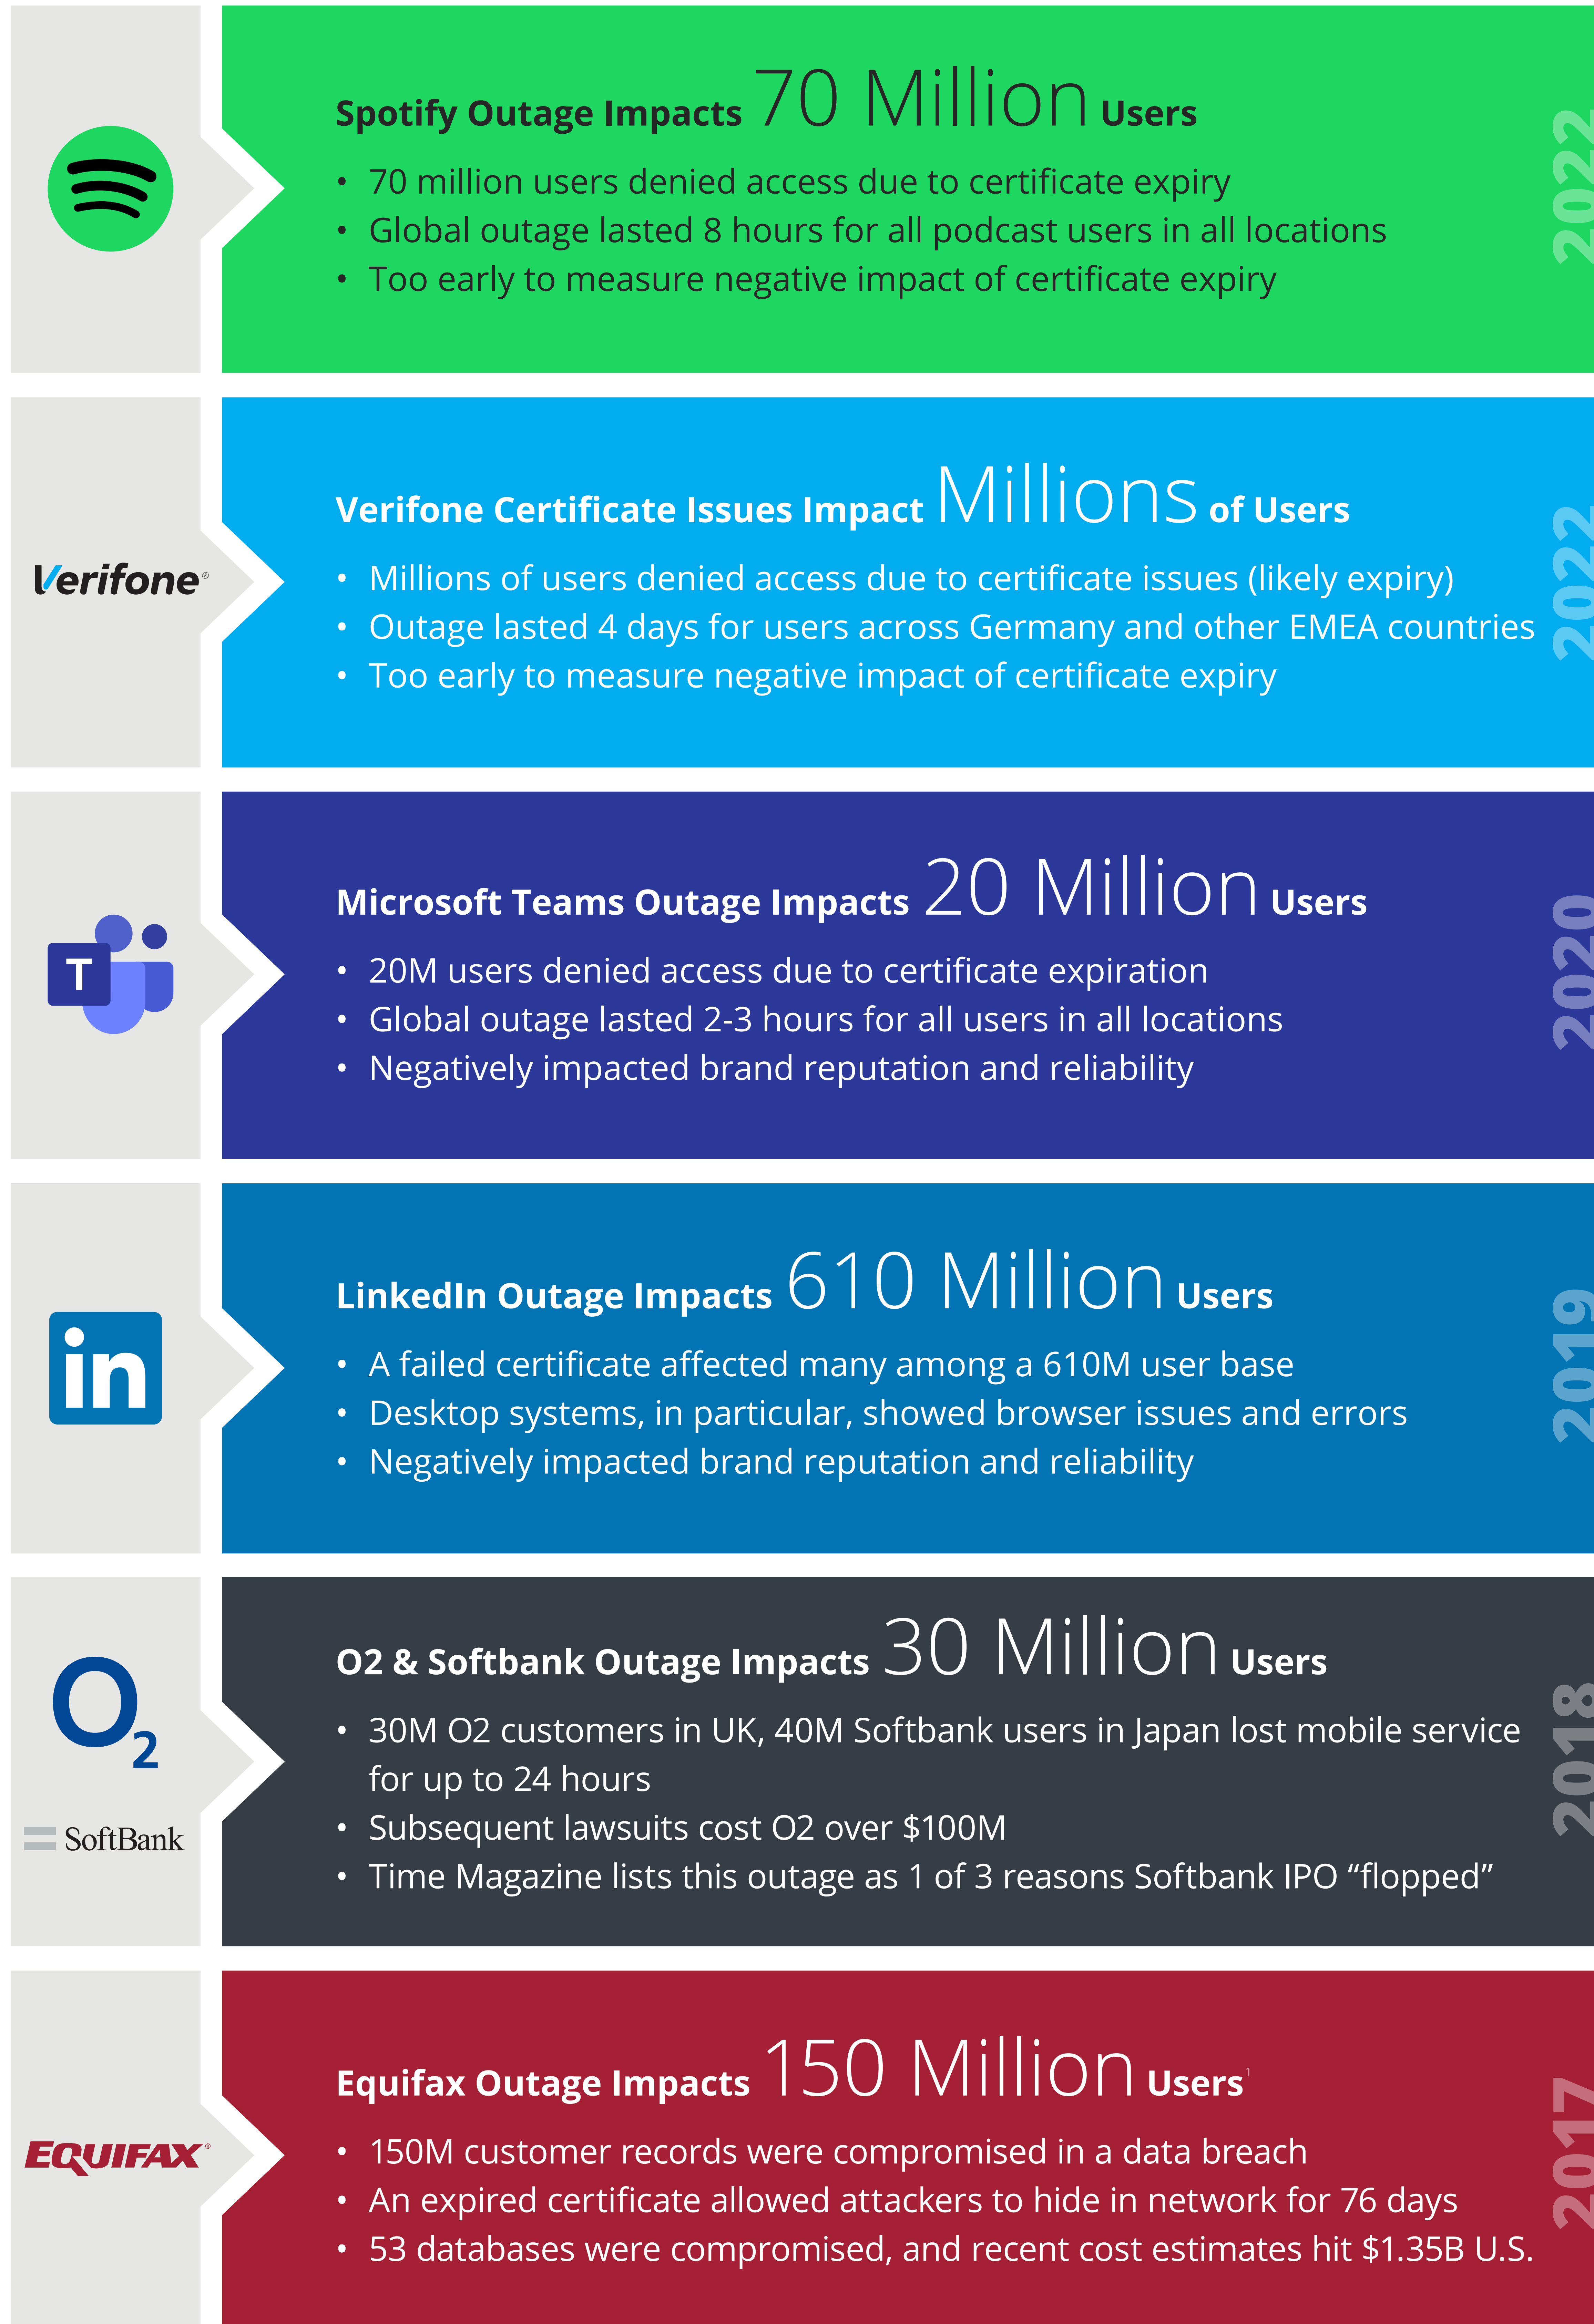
Spotify Outage Impacts 70 Million Users

- 70 million users denied access due to certificate expiry
- Global outage lasted 8 hours for all podcast users in all locations
- Too early to measure negative impact of certificate expiry

2022

Verifone

Verifone Certificate Issues Impact Millions of Users

- Millions of users denied access due to certificate issues (likely expiry)
- Outage lasted 4 days for users across Germany and other EMEA countries
- Too early to measure negative impact of certificate expiry

2022

T

Microsoft Teams Outage Impacts 20 Million Users

- 20M users denied access due to certificate expiration
- Global outage lasted 2-3 hours for all users in all locations
- Negatively impacted brand reputation and reliability

2020

in

LinkedIn Outage Impacts 610 Million Users

- A failed certificate affected many among a 610M user base
- Desktop systems, in particular, showed browser issues and errors
- Negatively impacted brand reputation and reliability

2019

$O_2$

SoftBank

O2 & Softbank Outage Impacts 30 Million Users

- 30M O2 customers in UK, 40M Softbank users in Japan lost mobile service for up to 24 hours
- Subsequent lawsuits cost O2 over $100M
- Time Magazine lists this outage as 1 of 3 reasons Softbank IPO “flopped”

2018

EQUIFAX

Equifax Outage Impacts 150 Million Users$^1$

- 150M customer records were compromised in a data breach
- An expired certificate allowed attackers to hide in network for 76 days
- 53 databases were compromised, and recent cost estimates hit $1.35B U.S.

2017